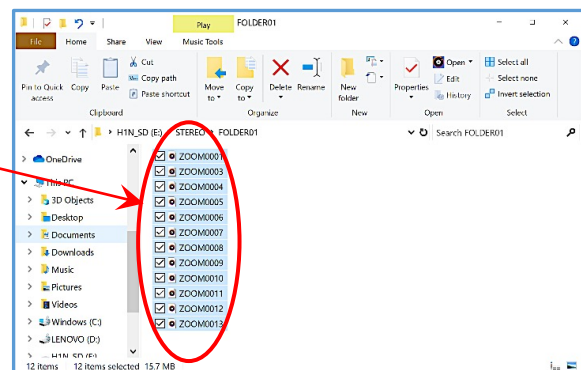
Play FOLDER01

File Home Share View Music Tools

Pin to Quick access Copy Paste Cut Copy path Paste shortcut

Clipboard

Move to Copy to Delete Rename

Organize

New folder

New

Properties Open Edit History

Open

Select all Select none Invert selection

Select

H1N_SD (E:) > STEREO > FOLDER01

Search FOLDER01

OneDrive

This PC

3D Objects

Desktop

Documents

Downloads

Music

Pictures

Videos

Windows (C:)

LENOVO (D:)

H1N_SD (E:)

ZOOM0001
ZOOM0003
ZOOM0004
ZOOM0005
ZOOM0006
ZOOM0007
ZOOM0008
ZOOM0009
ZOOM0010
ZOOM0011
ZOOM0012
ZOOM0013

12 items 12 items selected 15.7 MB